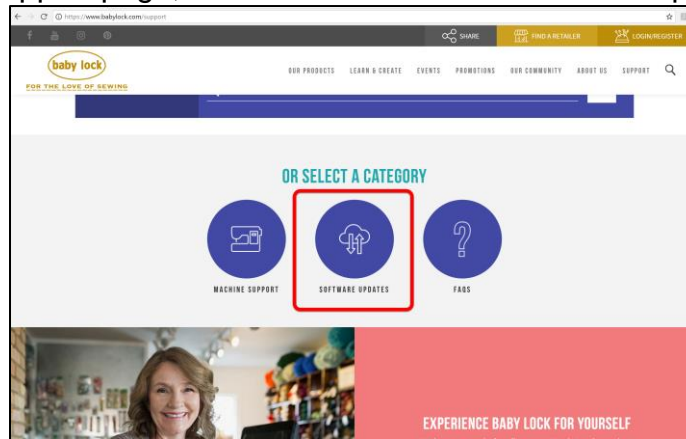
https://www.babylock.com/support

SHARE
FIND A RETAILER
LOGIN/REGISTER

baby lock
FOR THE LOVE OF SEWING

OUR PRODUCTS
LEARN & CREATE
EVENTS
PROMOTIONS
OUR COMMUNITY
ABOUT US
SUPPORT

OR SELECT A CATEGORY

MACHINE SUPPORT
SOFTWARE UPDATES
FAQS

EXPERIENCE BABY LOCK FOR YOURSELF